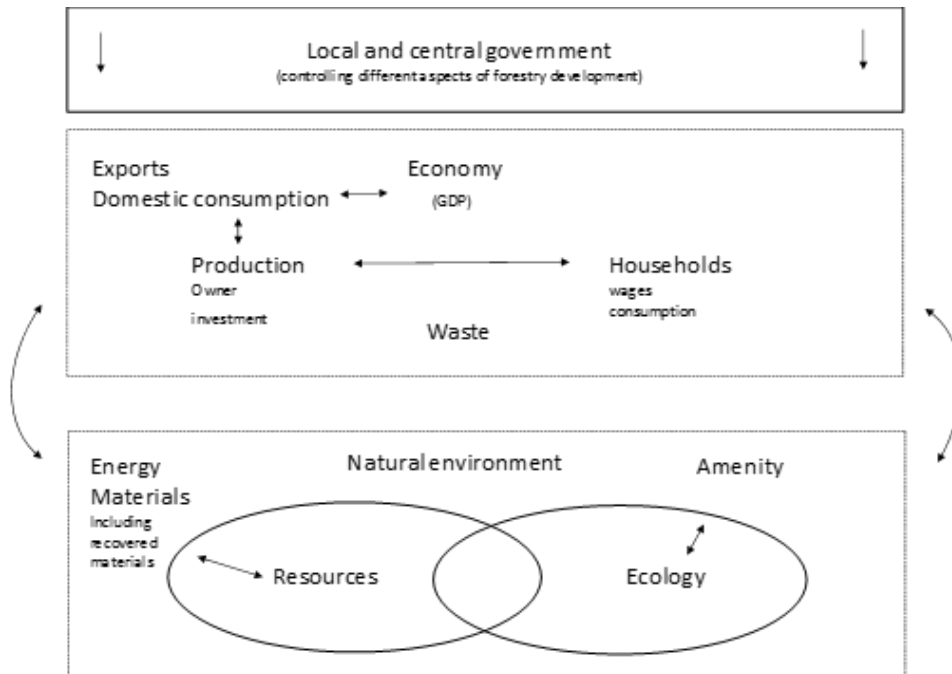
Local and central government
(controlling different aspects of forestry development)

Exports
Domestic consumption

Economy
(GDP)

Production
Owner
investment

Households
wages
consumption

Waste

Energy
Materials
Including recovered materials

Natural environment

Amenity

Resources

Ecology